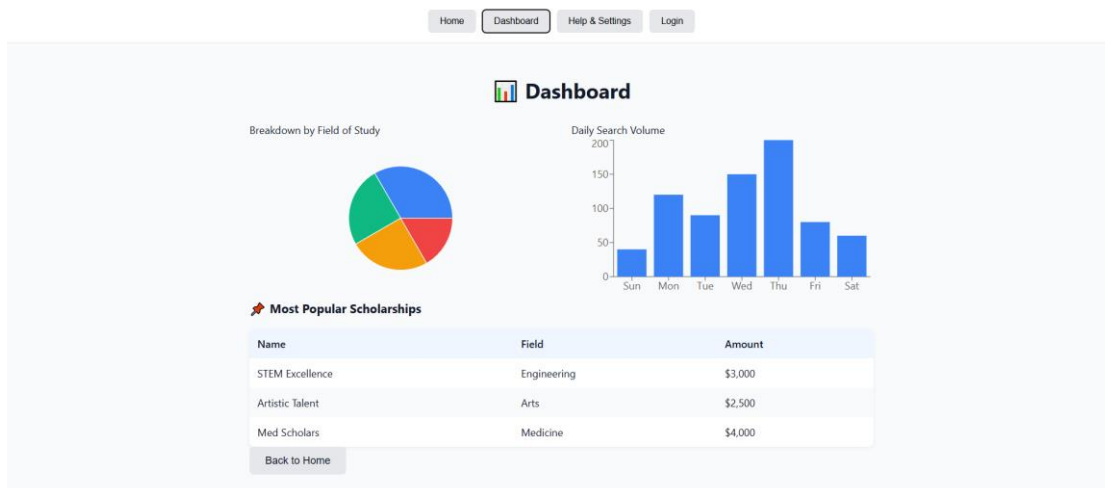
Home Dashboard Help & Settings Login

📊 Dashboard

Breakdown by Field of Study

Daily Search Volume

200
150
100
50
0
Sun Mon Tue Wed Thu Fri Sat

📌 Most Popular Scholarships

| Name | Field | Amount |
|---|---|---|
| STEM Excellence | Engineering | \$3,000 |
| Artistic Talent | Arts | \$2,500 |
| Med Scholars | Medicine | \$4,000 |

Back to Home